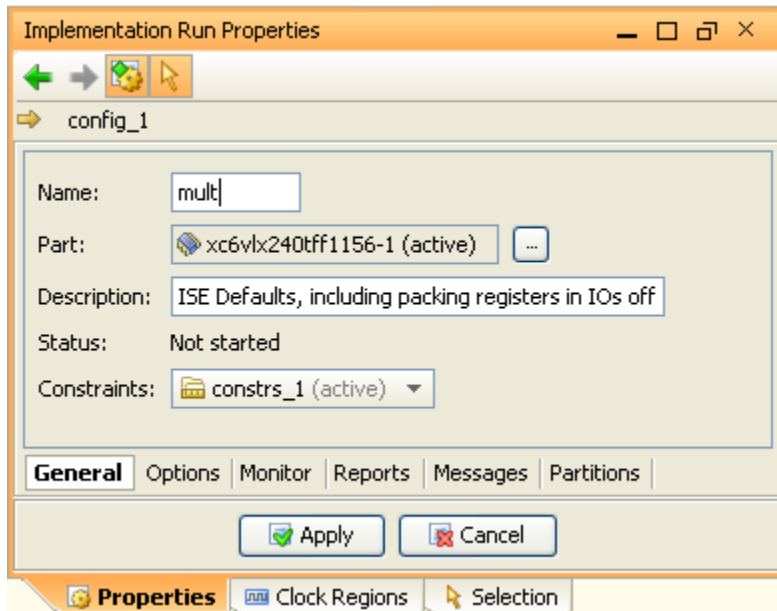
Implementation Run Properties

config_1

Name: mult

Part: xc6vlx240tff1156-1 (active) ...

Description: ISE Defaults, including packing registers in IOs off

Status: Not started

Constraints: constrs_1 (active)

General | Options | Monitor | Reports | Messages | Partitions

Apply | Cancel

Properties | Clock Regions | Selection